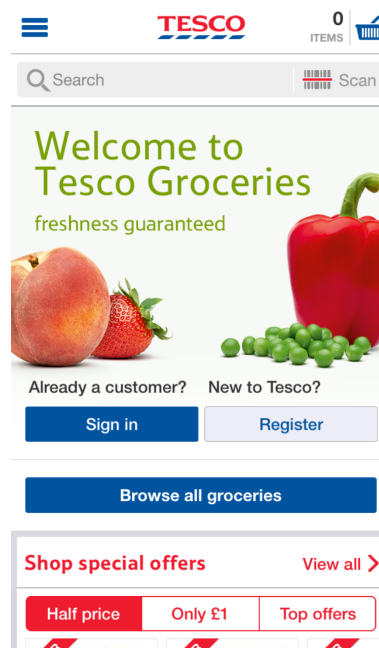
TESCO

0
ITEMS

Search

Scan

Welcome to
Tesco Groceries
freshness guaranteed

Already a customer?

New to Tesco?

Sign in

Register

Browse all groceries

Shop special offers

View all

Half price

Only £1

Top offers